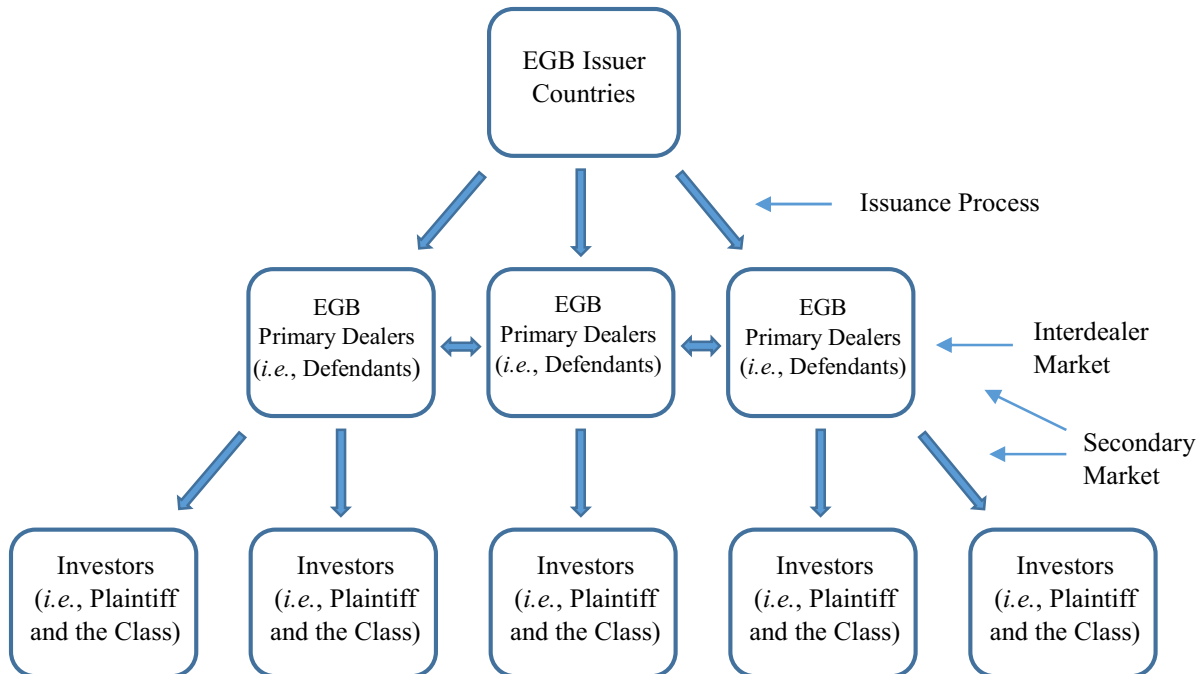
EGB Issuer Countries

Issuance Process

EGB Primary Dealers (*i.e.*, Defendants)

EGB Primary Dealers (*i.e.*, Defendants)

EGB Primary Dealers (*i.e.*, Defendants)

Interdealer Market

Secondary Market

Investors (*i.e.*, Plaintiff and the Class)

Investors (*i.e.*, Plaintiff and the Class)

Investors (*i.e.*, Plaintiff and the Class)

Investors (*i.e.*, Plaintiff and the Class)

Investors (*i.e.*, Plaintiff and the Class)